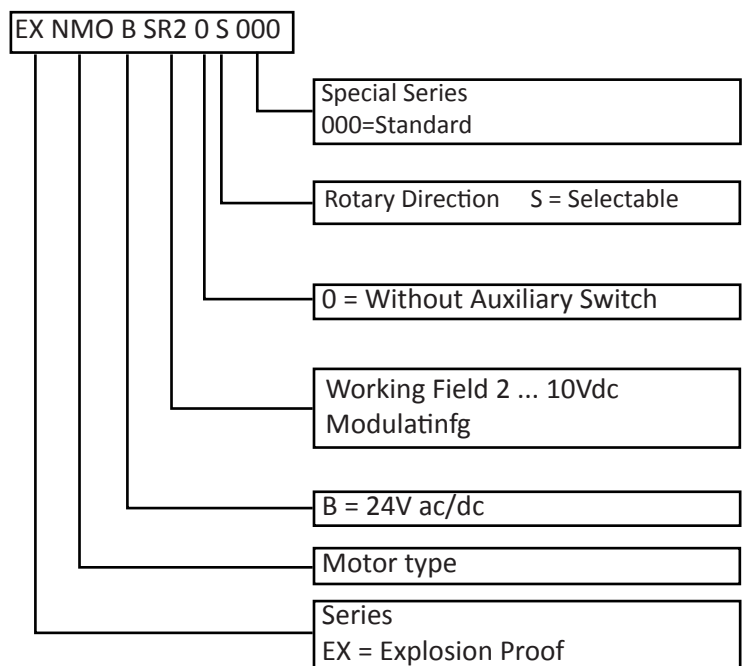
EX NMO B SR2 0 S 000

Special Series
000=Standard

Rotary Direction S = Selectable

0 = Without Auxiliary Switch

Working Field 2 ... 10Vdc
Modulatinfg

B = 24V ac/dc

Motor type

Series
EX = Explosion Proof